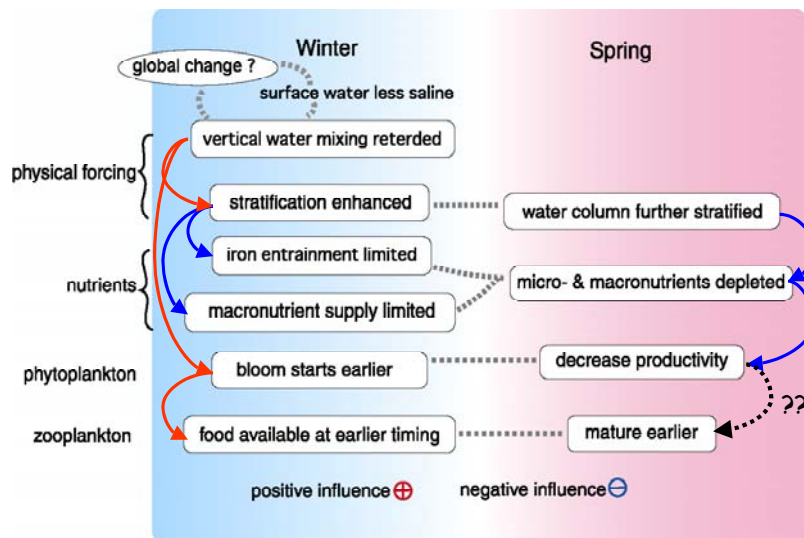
Winter

Spring

global change ?

surface water less saline

physical forcing

vertical water mixing reterded

stratification enhanced

water column further stratified

nutrients

iron entrainment limited

micro- & macronutrients depleted

macronutrient supply limited

phytoplankton

bloom starts earlier

decrease productivity

??

zooplankton

food available at earlier timing

mature earlier

positive influence ⊕

negative influence ⊖